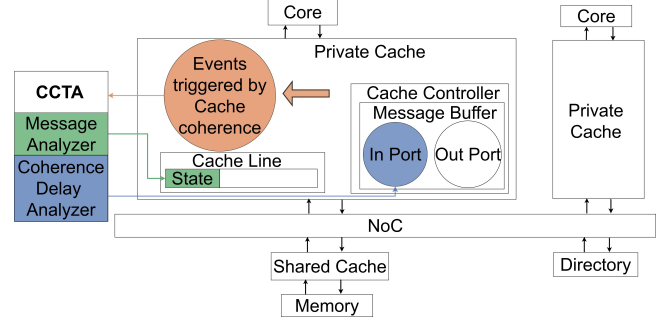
Core

Private Cache

Core

CCTA

Message Analyzer

Coherence Delay Analyzer

Events triggered by Cache coherence

Cache Controller

Message Buffer

In Port

Out Port

Cache Line

State

Private Cache

NoC

Shared Cache

Directory

Memory